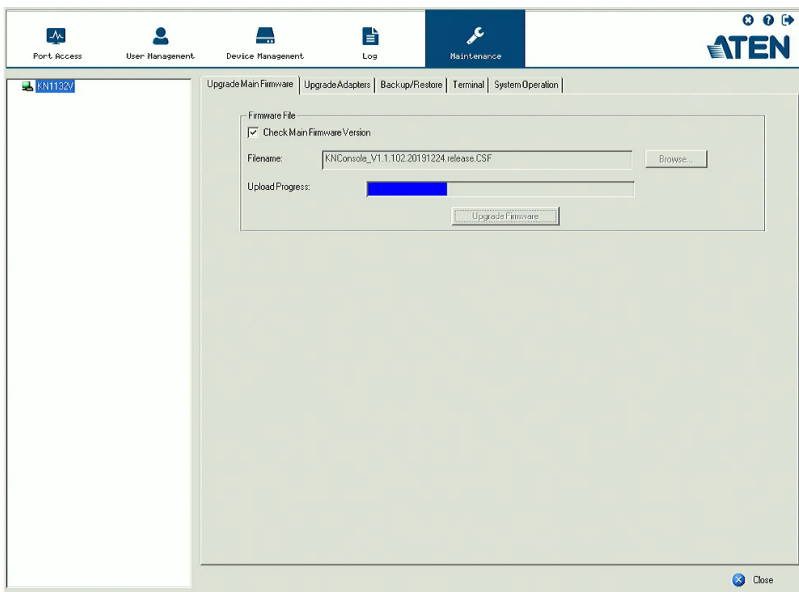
Port Access User Management Device Management Log Maintenance

ATEN

KN1132V

Upgrade Main Firmware | Upgrade Adapters | Backup/Restore | Terminal | System Operation

Firmware File

Check Main Firmware Version

Filename: KNConsole_V1.1.102.20191224.release.CSF Browse...

Upload Progress:

Upgrade Firmware

Close